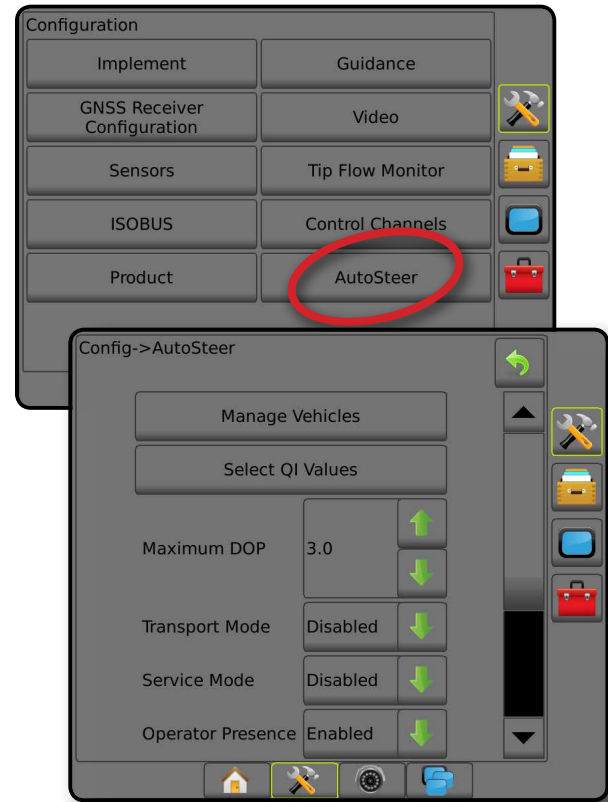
Configuration

Implement

Guidance

GNSS Receiver Configuration

Video

Sensors

Tip Flow Monitor

ISOBUS

Control Channels

Product

AutoSteer

Config->AutoSteer

Manage Vehicles

Select QI Values

Maximum DOP 3.0

Transport Mode Disabled

Service Mode Disabled

Operator Presence Enabled